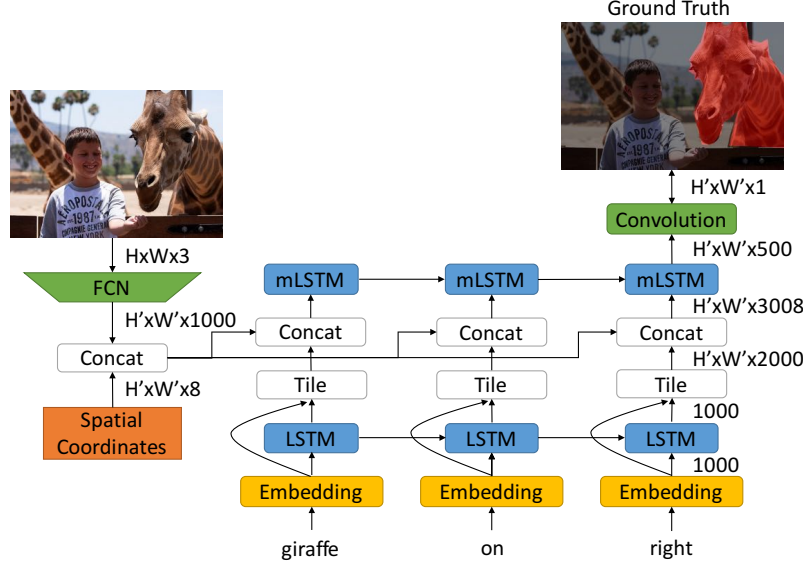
Ground Truth

HxWx3

FCN

H'xW'x1000

Concat

H'xW'x8

Spatial Coordinates

mLSTM

Concat

Tile

LSTM

Embedding

giraffe

mLSTM

Concat

Tile

LSTM

Embedding

on

H'xW'x1

Convolution

H'xW'x500

mLSTM

H'xW'x3008

Concat

H'xW'x2000

Tile

1000

LSTM

1000

Embedding

right